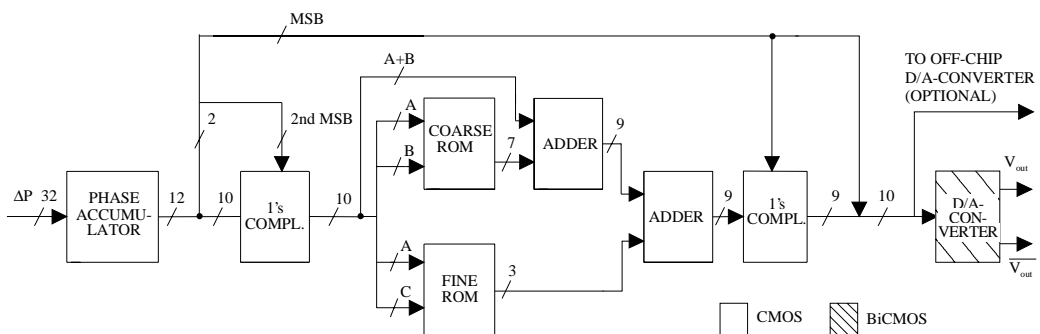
MSB

A+B

TO OFF-CHIP D/A-CONVERTER (OPTIONAL)

2

2nd MSB

A

COARSE ROM

7

ADDER

9

B

$\Delta P$ 32

PHASE ACCUMULATOR

12

10

1's COMPL.

10

ADDER

9

1's COMPL.

9

10

D/A-CONVERTER

$V_{out}$

$\overline{V_{out}}$

A

FINE ROM

3

C

CMOS

BiCMOS